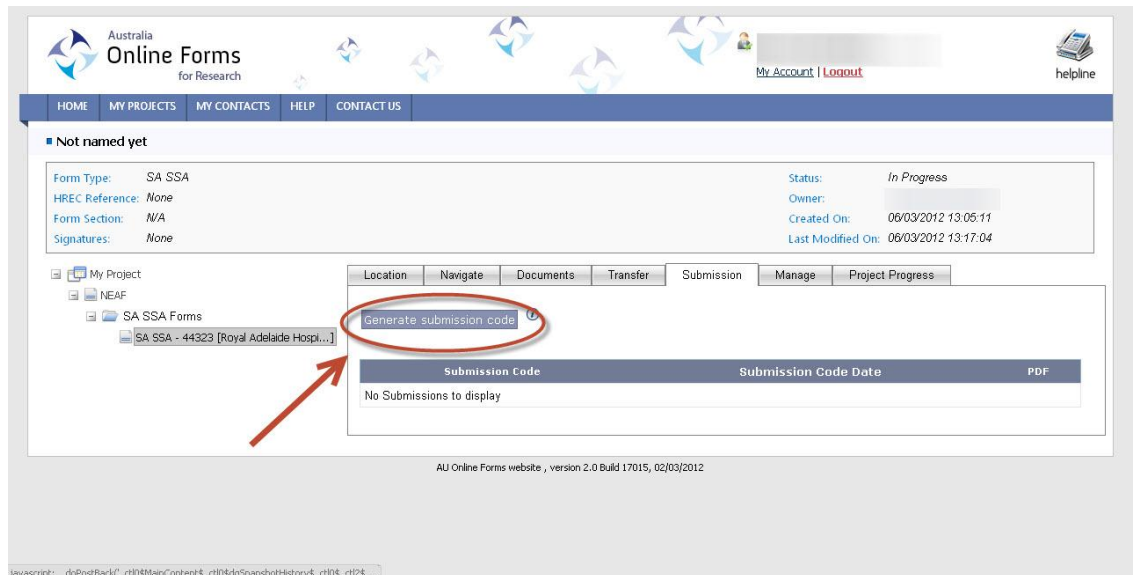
Australia
Online Forms
for Research

My Account | Logout

helpline

HOME MY PROJECTS MY CONTACTS HELP CONTACT US

Not named yet

Form Type: SA SSA
HREC Reference: None
Form Section: N/A
Signatures: None

Status: In Progress
Owner:
Created On: 06/03/2012 13:05:11
Last Modified On: 06/03/2012 13:17:04

My Project
NEAF
SA SSA Forms
SA SSA - 44323 [Royal Adelaide Hospi...]

Location | Navigate | Documents | Transfer | Submission | Manage | Project Progress

Generate submission code

| Submission Code | Submission Code Date | PDF |
|---|---|---|
| No Submissions to display | | |

AU Online Forms website , version 2.0 Build 17015, 02/03/2012

javascript:__doPostBack('_ctl0$MainContent$_ctl0$dgSnapshotHistory$_ctl0$_ctl2$